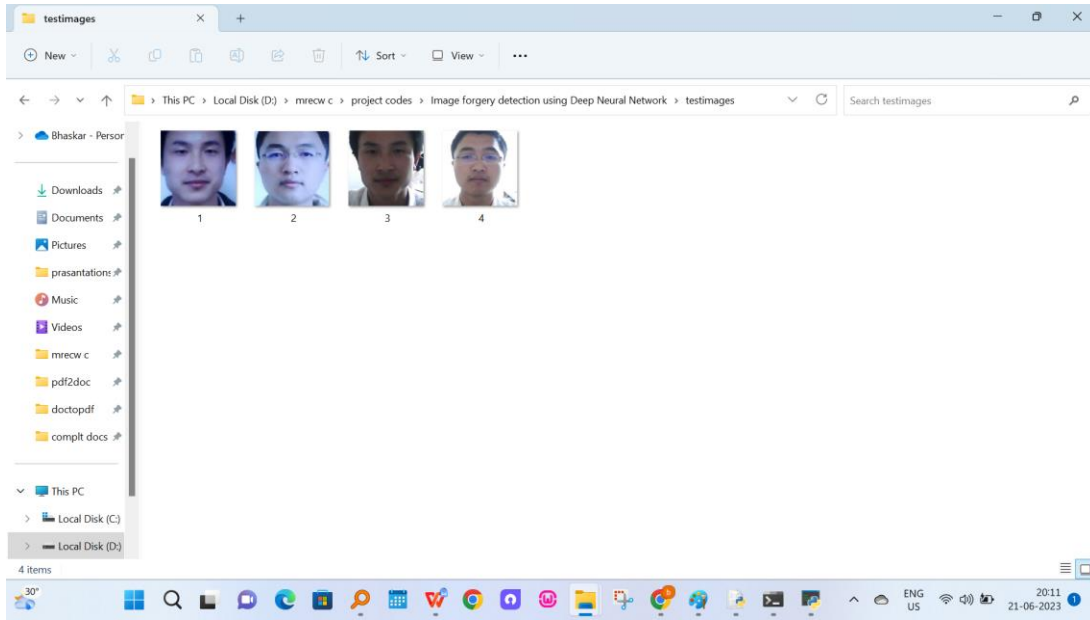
testimages

New
Sort
View
...

This PC > Local Disk (D:) > mrecw c > project codes > Image forgery detection using Deep Neural Network > testimages

Search testimages

Bhaskar - Persor

Downloads
Documents
Pictures
prasantations
Music
Videos
mrecw c
pdf2doc
doctopdf
complt docs

This PC
Local Disk (C:)
Local Disk (D:)

1
2
3
4

4 items

30°

ENG
US

20:11
21-06-2023